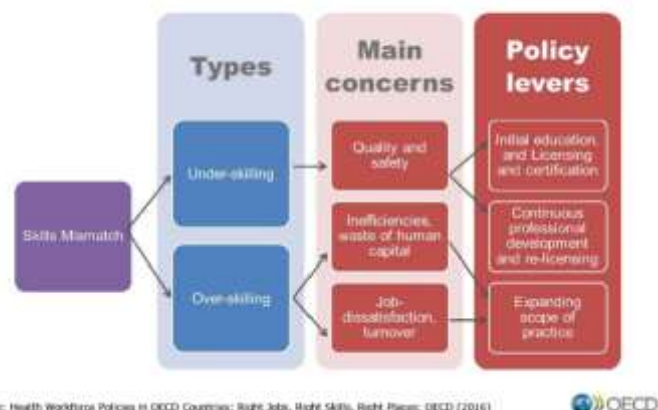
Types

Main concerns

Policy levers

Skills Mismatch

Under-skilling

Over-skilling

Quality and safety

Inefficiencies, waste of human capital

Job-dissatisfaction, turnover

Initial education, and Licensing and certification

Continuous professional development and re-licensing

Expanding scope of practice

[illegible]: Health Workforce Policies in OECD Countries: Right Jobs, Right Skills, Right Places; OECD (2016)

OECD